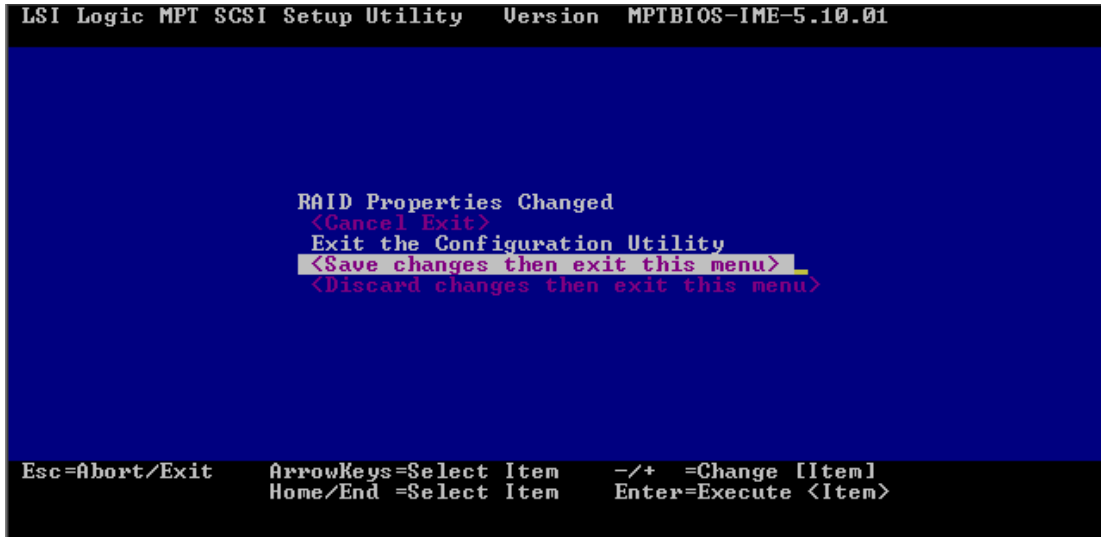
LSI Logic MPT SCSI Setup Utility Version MPTBIOS-IME-5.10.01

RAID Properties Changed
<Cancel Exit>
Exit the Configuration Utility
<Save changes then exit this menu>
<Discard changes then exit this menu>

Esc=Abort/Exit ArrowKeys=Select Item -/+ =Change [Item]
Home/End =Select Item Enter=Execute <Item>